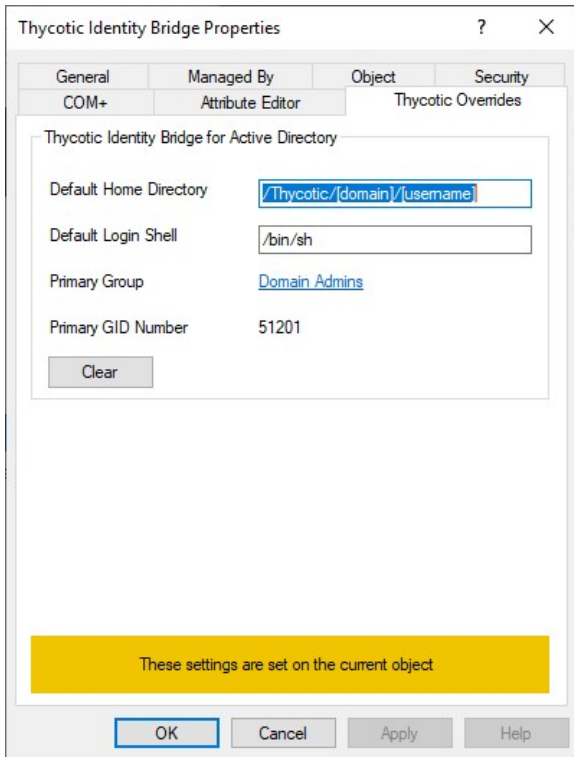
Thycotic Identity Bridge Properties ? X

General
Managed By
Object
Security
COM+
Attribute Editor
Thycotic Overrides

Thycotic Identity Bridge for Active Directory

Default Home Directory /Thycotic/[domain]/[username]

Default Login Shell /bin/sh

Primary Group Domain Admins

Primary GID Number 51201

Clear

These settings are set on the current object

OK Cancel Apply Help